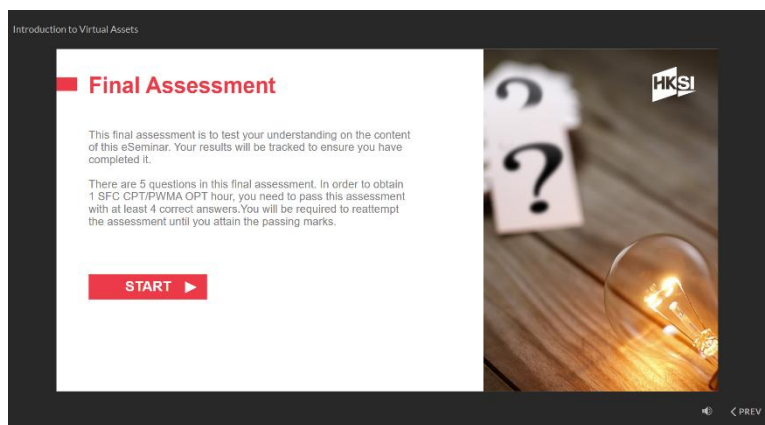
Introduction to Virtual Assets

Final Assessment

This final assessment is to test your understanding on the content of this eSeminar. Your results will be tracked to ensure you have completed it.

There are 5 questions in this final assessment. In order to obtain 1 SFC CPT/PWMA OPT hour, you need to pass this assessment with at least 4 correct answers.You will be required to reattempt the assessment until you attain the passing marks.

START ▶

HKSI

? ?

〈 PREV